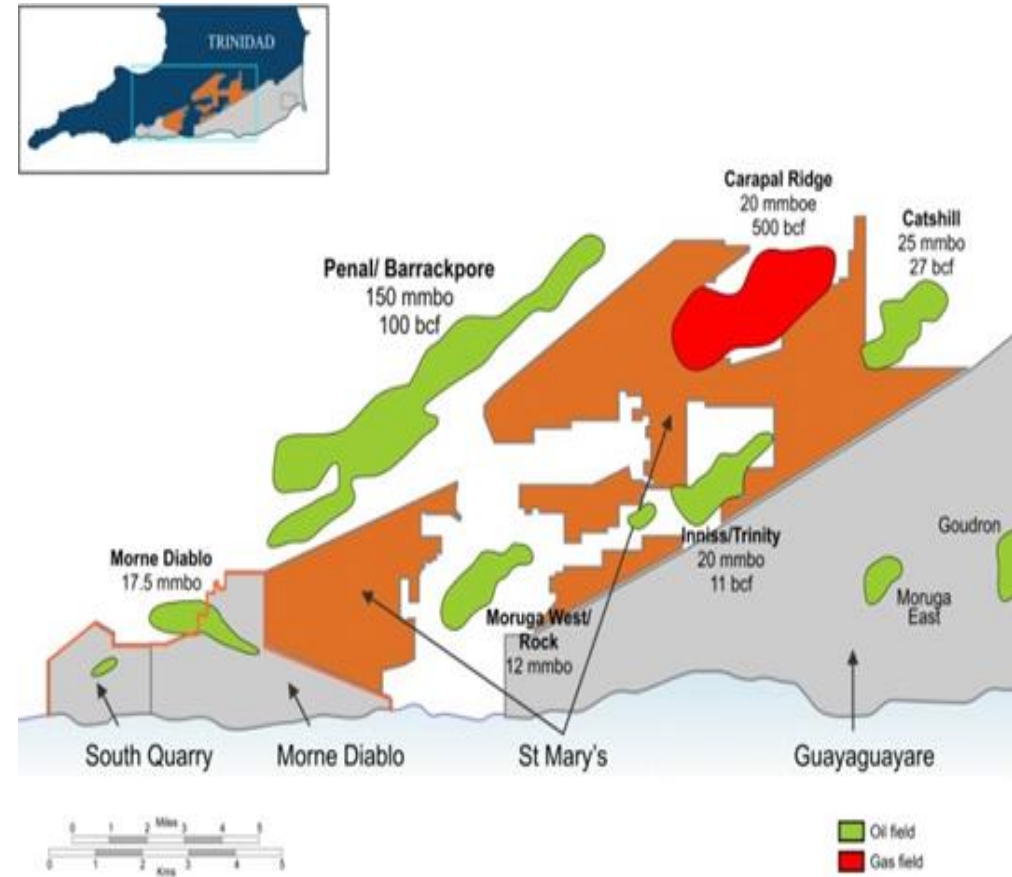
TRINIDAD

Carapal Ridge
20 mmboe
500 bcf

Catshill
25 mmbo
27 bcf

Penal/ Barrackpore
150 mmbo
100 bcf

Morne Diablo
17.5 mmbo

Inniss/Trinity
20 mmbo
11 bcf

Goudron

Moruga East

Moruga West/ Rock
12 mmbo

South Quarry

Morne Diablo

St Mary's

Guayaguayare

0 1 2 Miles 3 4 5
0 1 2 Kms 3 4 5

Oil field
Gas field